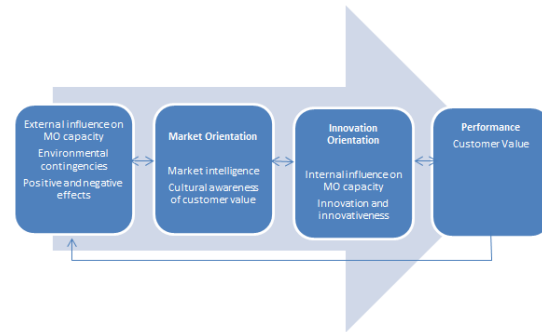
External influence on MO capacity
Environmental contingencies
Positive and negative effects

Market Orientation
Market intelligence
Cultural awareness of customer value

Innovation Orientation
Internal influence on MO capacity
Innovation and innovativeness

Performance
Customer Value